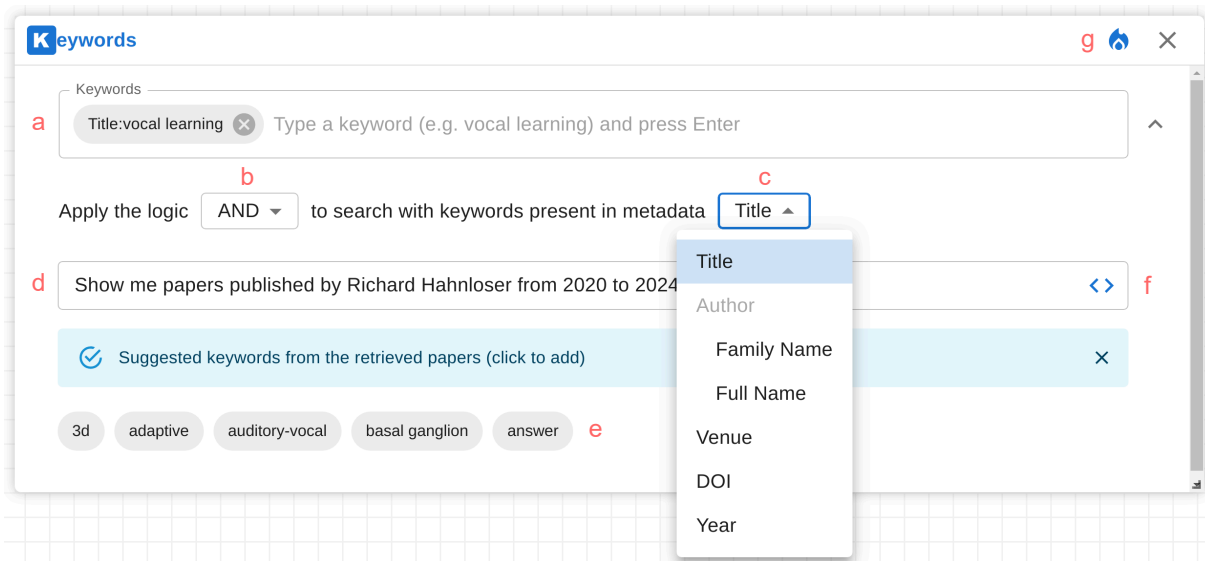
Keywords

g

Keywords

a

Title:vocal learning

Type a keyword (e.g. vocal learning) and press Enter

b

c

Apply the logic AND to search with keywords present in metadata Title

Title
Author
Family Name
Full Name
Venue
DOI
Year

d

Show me papers published by Richard Hahnloser from 2020 to 2024

f

Suggested keywords from the retrieved papers (click to add)

3d

adaptive

auditory-vocal

basal ganglion

answer

e